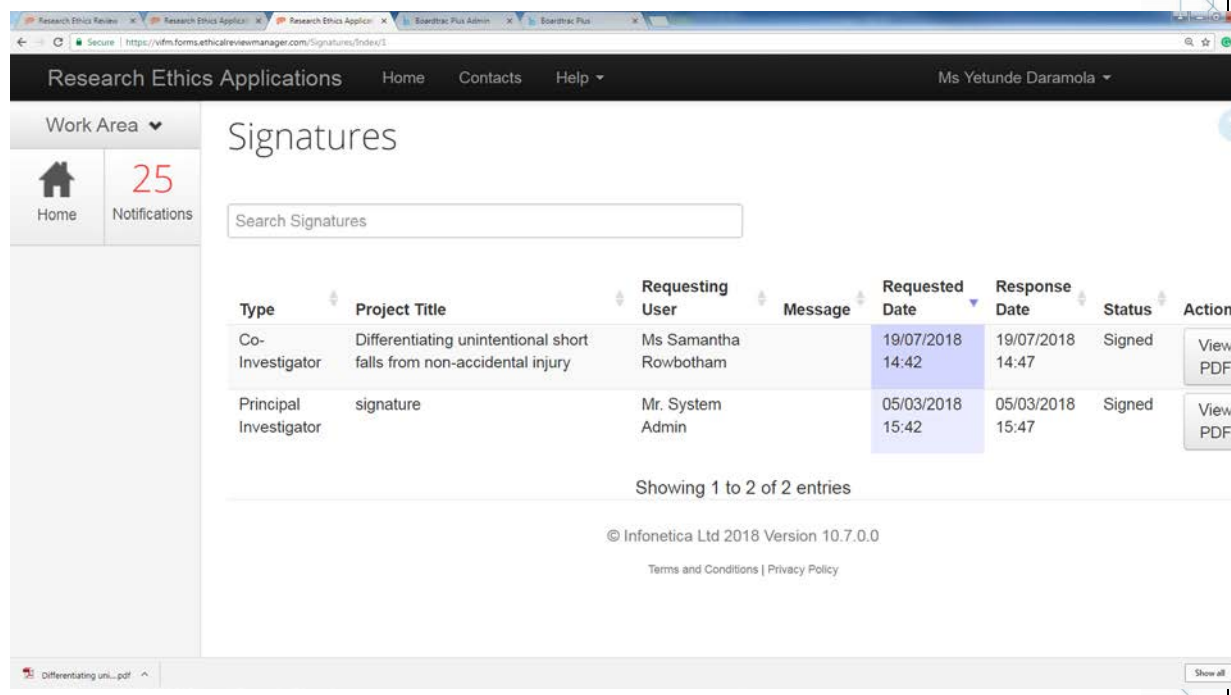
Research Ethics Review | Research Ethics Applica | Research Ethics Applica | Boardtrac Plus Admin | Boardtrac Plus

Secure | https://vifm.forms.ethicalreviewmanager.com/Signatures/Index/1

Research Ethics Applications Home Contacts Help ▾ Ms Yetunde Daramola ▾

Work Area ▾

Home

25
Notifications

Signatures

Search Signatures

| Type | Project Title | Requesting User | Message | Requested Date | Response Date | Status | Action |
|---|---|---|---|---|---|---|---|
| Co-Investigator | Differentiating unintentional short falls from non-accidental injury | Ms Samantha Rowbotham | | 19/07/2018 14:42 | 19/07/2018 14:47 | Signed | View PDF |
| Principal Investigator | signature | Mr. System Admin | | 05/03/2018 15:42 | 05/03/2018 15:47 | Signed | View PDF |

Showing 1 to 2 of 2 entries

© Infonetica Ltd 2018 Version 10.7.0.0

Terms and Conditions | Privacy Policy

Differentiating uni....pdf ^

Show all